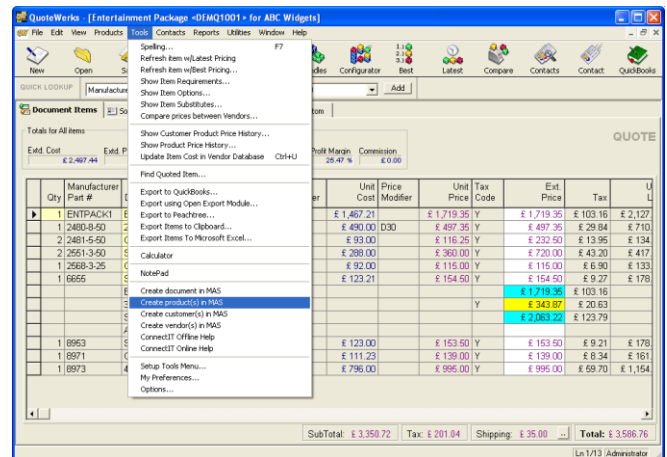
QuoteWerks - [Entertainment Package <DEMQ1001> for ABC Widgets]

File Edit View Products Tools Contacts Reports Utilities Window Help

New Open Sa dles Configurator Best Latest Compare Contacts Contact QuickBooks

QUICK LOOKUP Manufacture Add

Document Items So tom

Totals for All items

Extd. Cost £ 2,497.44 Extd. P Profit Margin 25.47 % Commission £ 0.00

QUOTE

Spelling... F7
Refresh item w/Latest Pricing
Refresh item w/Best Pricing...
Show Item Requirements...
Show Item Options...
Show Item Substitutes...
Compare prices between Vendors...
Show Customer Product Price History...
Show Product Price History...
Update Item Cost in Vendor Database Ctrl+U
Find Quoted Item...
Export to QuickBooks...
Export using Open Export Module...
Export to Peachtree...
Export Items to Clipboard...
Export Items To Microsoft Excel...
Calculator
NotePad
Create document in MAS
Create product(s) in MAS
Create customer(s) in MAS
Create vendor(s) in MAS
ConnectIT Offline Help
ConnectIT Online Help
Setup Tools Menu...
My Preferences...
Options...

| | Qty | Manufacturer Part # | D | er | Unit Cost | Price Modifier | Unit Price | Tax Code | Ext. Price | Tax | U |
|---|---|---|---|---|---|---|---|---|---|---|---|
| ▶ | 1 | ENTPACK1 | E | | £ 1,467.21 | | £ 1,719.35 | Y | £ 1,719.35 | £ 103.16 | £ 2,127. |
| | 1 | 2480-8-50 | 2 | | £ 490.00 | D30 | £ 497.35 | Y | £ 497.35 | £ 29.84 | £ 710. |
| | 2 | 2481-5-50 | 2 | | £ 93.00 | | £ 116.25 | Y | £ 232.50 | £ 13.95 | £ 134 |
| | 2 | 2551-3-50 | 3 | | £ 288.00 | | £ 360.00 | Y | £ 720.00 | £ 43.20 | £ 417 |
| | 1 | 2568-3-25 | C | | £ 92.00 | | £ 115.00 | Y | £ 115.00 | £ 6.90 | £ 133. |
| | 1 | 6655 | S | | £ 123.21 | | £ 154.50 | Y | £ 154.50 | £ 9.27 | £ 178. |
| | | | E | | | | | | £ 1,719.35 | £ 103.16 | |
| | | | S | | | | | Y | £ 343.87 | £ 20.63 | |
| | | | S | | | | | | £ 2,063.22 | £ 123.79 | |
| | | | A | | | | | | | | |
| | 1 | 8953 | S | | £ 123.00 | | £ 153.50 | Y | £ 153.50 | £ 9.21 | £ 178 |
| | 1 | 8971 | C | | £ 111.23 | | £ 139.00 | Y | £ 139.00 | £ 8.34 | £ 161. |
| | 1 | 8973 | 4 | | £ 796.00 | | £ 995.00 | Y | £ 995.00 | £ 59.70 | £ 1,154 |

SubTotal: £ 3,350.72 Tax: £ 201.04 Shipping: £ 35.00 Total: £ 3,586.76

Ln 1/13 Administrator